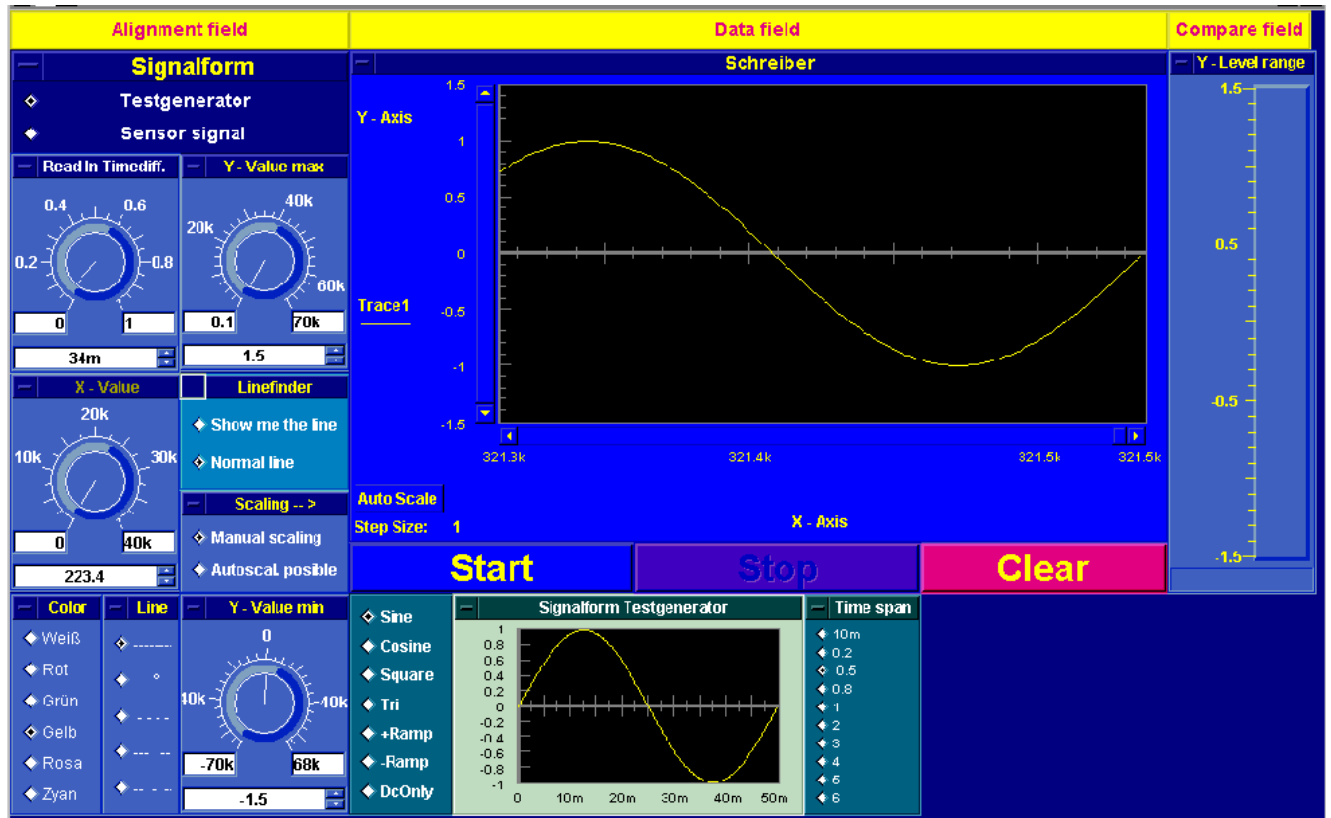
Alignment field

Data field

Compare field

Signalform

Testgenerator

Sensor signal

Read In Timediff.

0.4 0.6 0.2 0.8

0 1

34m

Y - Value max

20k 40k 60k

0.1 70k

1.5

X - Value

10k 20k 30k

0 40k

223.4

Linefinder

Show me the line

Normal line

Scaling -- >

Manual scaling

Autoscal. posible

Schreiber

Y - Axis

Trace1

1.5 1 0.5 0 -0.5 -1 -1.5

321.3k 321.4k 321.5k 321.5k

Auto Scale

Step Size: 1

X - Axis

Y - Level range

1.5 0.5 -0.5 -1.5

Start

Stop

Clear

Color

Weiß

Rot

Grün

Gelb

Rosa

Zyan

Line

Y - Value min

0 40k -40k

-70k 68k

-1.5

Sine

Cosine

Square

Tri

+Ramp

-Ramp

DcOnly

Signalform Testgenerator

1 0.8 0.6 0.4 0.2 0 -0.2 -0.4 -0.6 -0.8 -1

0 10m 20m 30m 40m 50m

Time span

10m

0.2

0.5

0.8

1

2

3

4

5

6